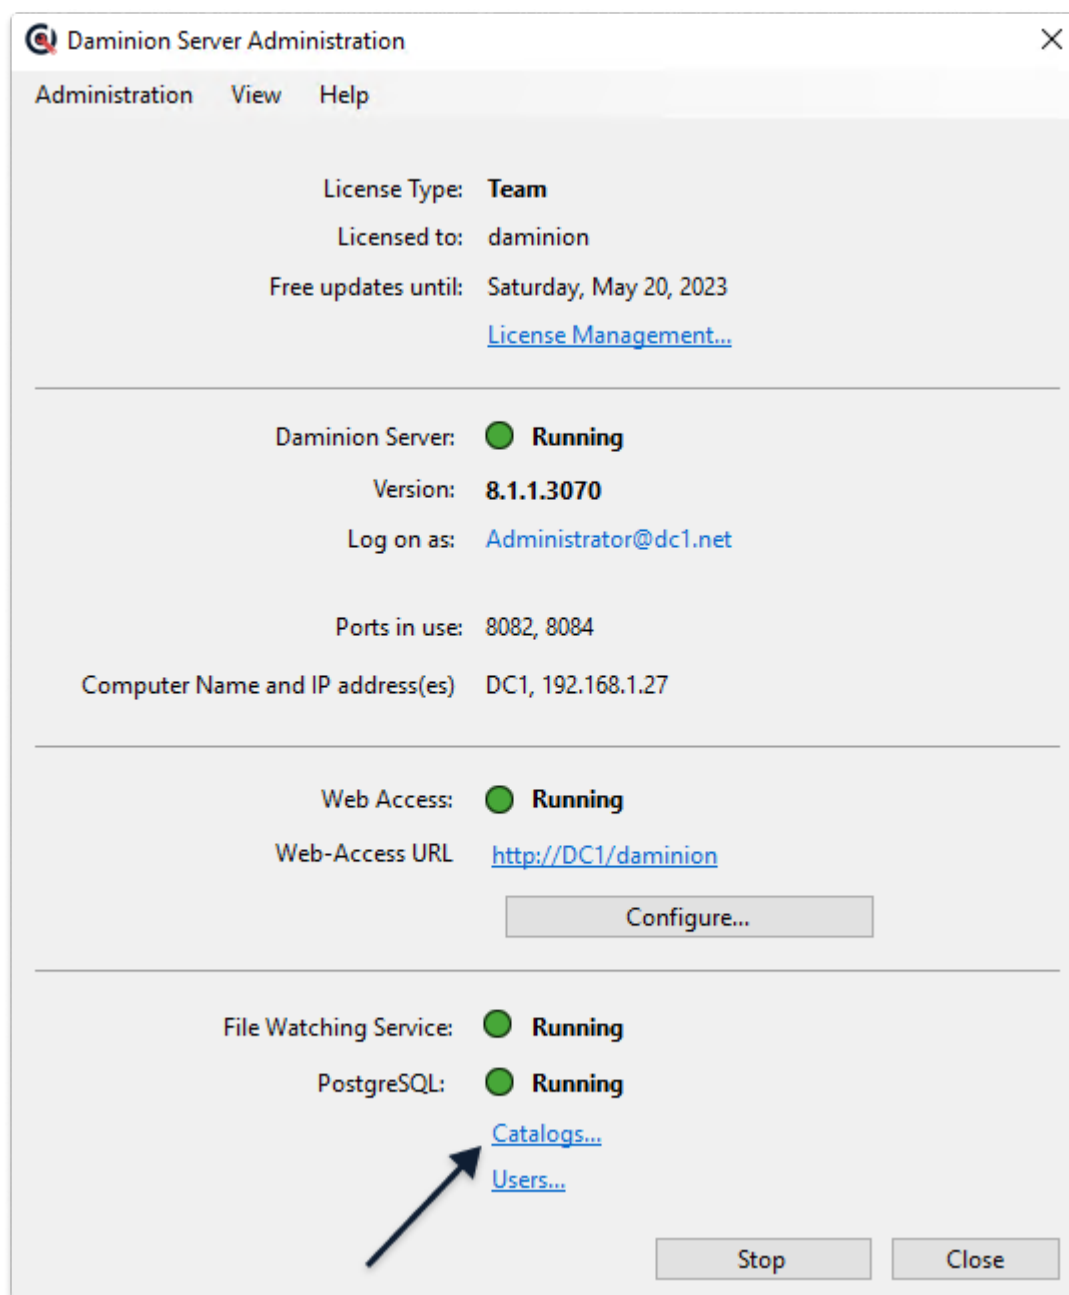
Daminion Server Administration

Administration View Help

License Type: Team
Licensed to: daminion
Free updates until: Saturday, May 20, 2023
License Management...

Daminion Server: Running
Version: 8.1.1.3070
Log on as: Administrator@dc1.net

Ports in use: 8082, 8084
Computer Name and IP address(es) DC1, 192.168.1.27

Web Access: Running
Web-Access URL http://DC1/daminion
Configure...

File Watching Service: Running
PostgreSQL: Running
Catalogs...
Users...

Stop Close